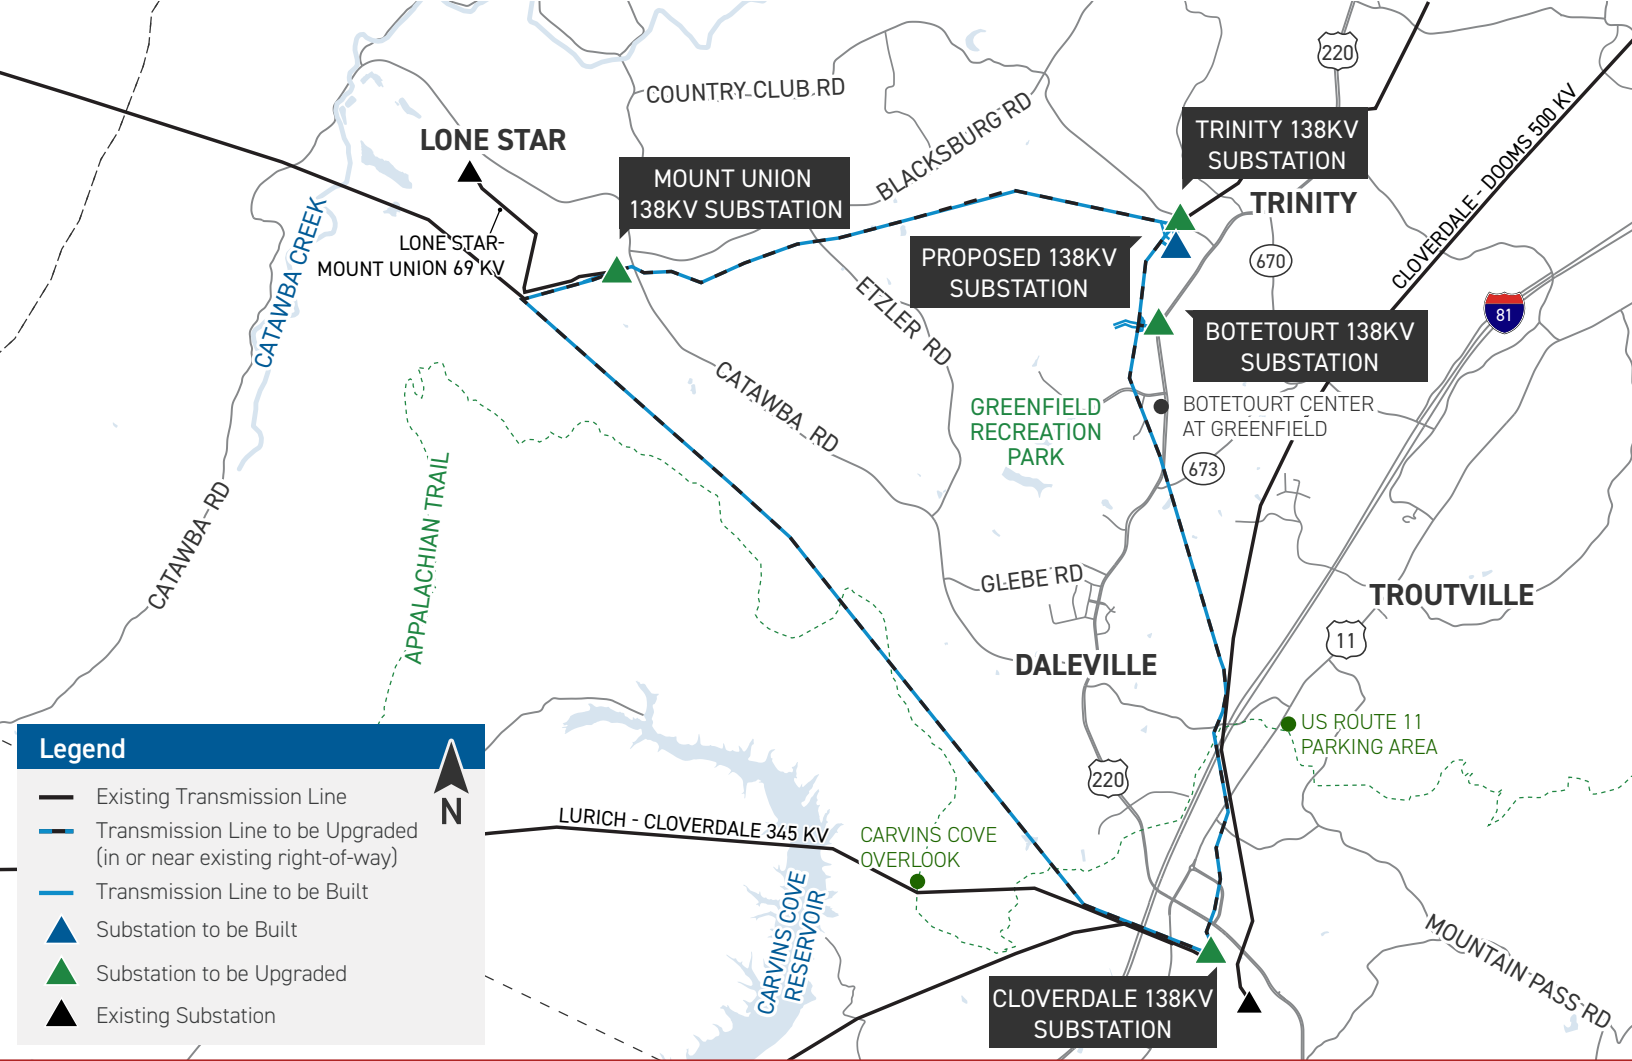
COUNTRY CLUB RD

LONE STAR

BLACKSBURG RD

220

TRINITY 138KV SUBSTATION

TRINITY

MOUNT UNION 138KV SUBSTATION

CLOVERDALE - DOOMS 500 KV

CATAWBA CREEK

LONE STAR-MOUNT UNION 69 KV

PROPOSED 138KV SUBSTATION

670

ETZLER RD

BOTETOURT 138KV SUBSTATION

81

CATAWBA RD

GREENFIELD RECREATION PARK

BOTETOURT CENTER AT GREENFIELD

673

CATAWBA RD

APPALACHIAN TRAIL

GLEBE RD

TROUTVILLE

11

DALEVILLE

US ROUTE 11 PARKING AREA

220

Legend

Existing Transmission Line

Transmission Line to be Upgraded (in or near existing right-of-way)

Transmission Line to be Built

Substation to be Built

Substation to be Upgraded

Existing Substation

N

LURICH - CLOVERDALE 345 KV

CARVINS COVE OVERLOOK

CARVINS COVE RESERVOIR

MOUNTAIN PASS RD

CLOVERDALE 138KV SUBSTATION